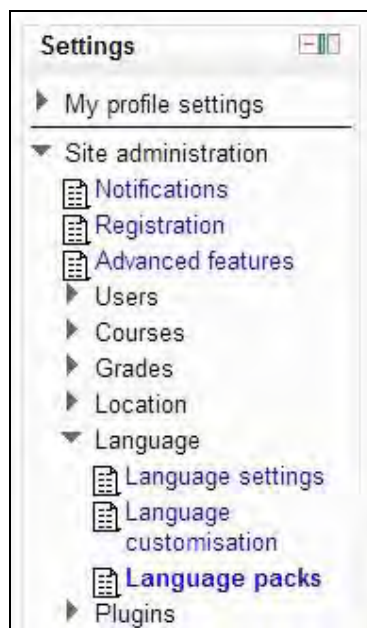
Settings

My profile settings

Site administration

Notifications

Registration

Advanced features

Users

Courses

Grades

Location

Language

Language settings

Language customisation

Language packs

Plugins